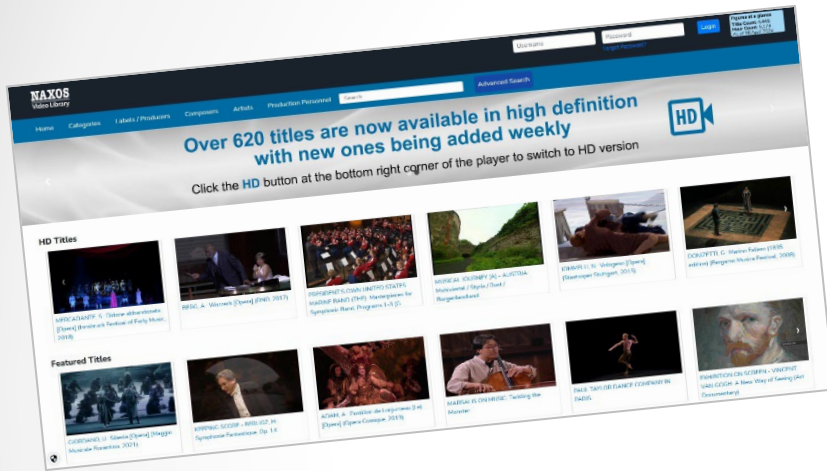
Username
Password
Login
Forgot Password?
Figures at a glance
Title Count: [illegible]
Hour Count: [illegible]

NAXOS
Video Library

Search
Advanced Search

Home
Categories
Labels / Producers
Composers
Artists
Production Personnel

Over 620 titles are now available in high definition with new ones being added weekly

HD

Click the HD button at the bottom right corner of the player to switch to HD version

HD Titles

MERCADANTE, S.: Didone abbandonata [Opera] (Innsbruck Festival of Early Music, 2018)

BERG, A.: Wozzeck [Opera] (DNO, 2017)

PRESIDENT'S OWN UNITED STATES MARINE BAND (THE): Masterpieces for Symphonic Band, Programs 1-3 [C...

MUSICAL JOURNEY (A) – AUSTRIA: Hohnsteinal / Styria / Graz / Burgenlandland

JOMMELLI, N.: Vologeso [Opera] (Staatsoper Stuttgart, 2015)

DONIZETTI, G.: Marino Faliero (1835 edition) (Bergamo Musica Festival, 2008)

Featured Titles

GIORDANO, U.: Siberia [Opera] (Maggio Musicale Fiorentino, 2021)

KRIPPAC SCOOP – BERLIOZ, H.: Symphonie fantastique, Op. 14

ADAM, A.: Postillon de Lonjumeau (Le) [Opera] (Opera Comique, 2019)

MARSALIS ON MUSIC: Tackling the Monster

PAUL TAYLOR DANCE COMPANY IN PARIS

EXHIBITION ON SCREEN – VINCENT VAN GOGH: A New Way of Seeing (Art Documentary)